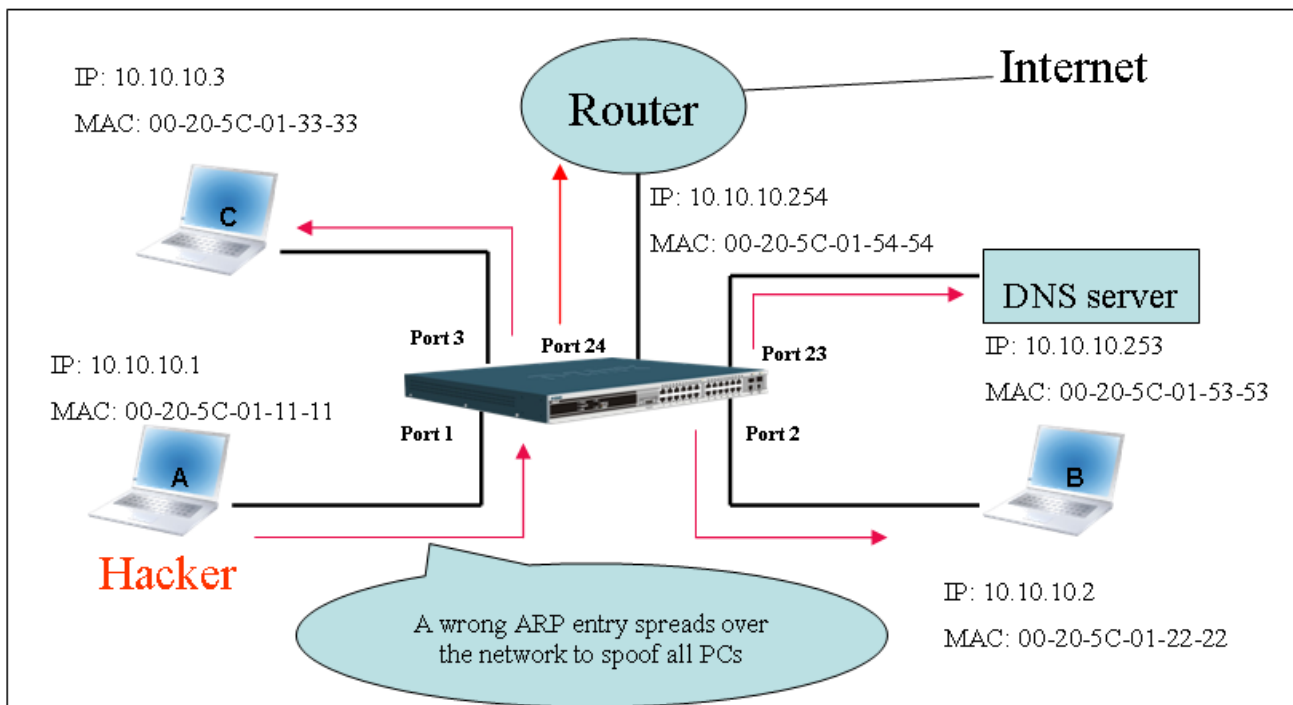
IP: 10.10.10.3

MAC: 00-20-5C-01-33-33

C

Router

Internet

IP: 10.10.10.254

MAC: 00-20-5C-01-54-54

DNS server

Port 3

Port 24

Port 23

IP: 10.10.10.253

MAC: 00-20-5C-01-53-53

IP: 10.10.10.1

MAC: 00-20-5C-01-11-11

Port 1

Port 2

A

B

Hacker

A wrong ARP entry spreads over the network to spoof all PCs

IP: 10.10.10.2

MAC: 00-20-5C-01-22-22